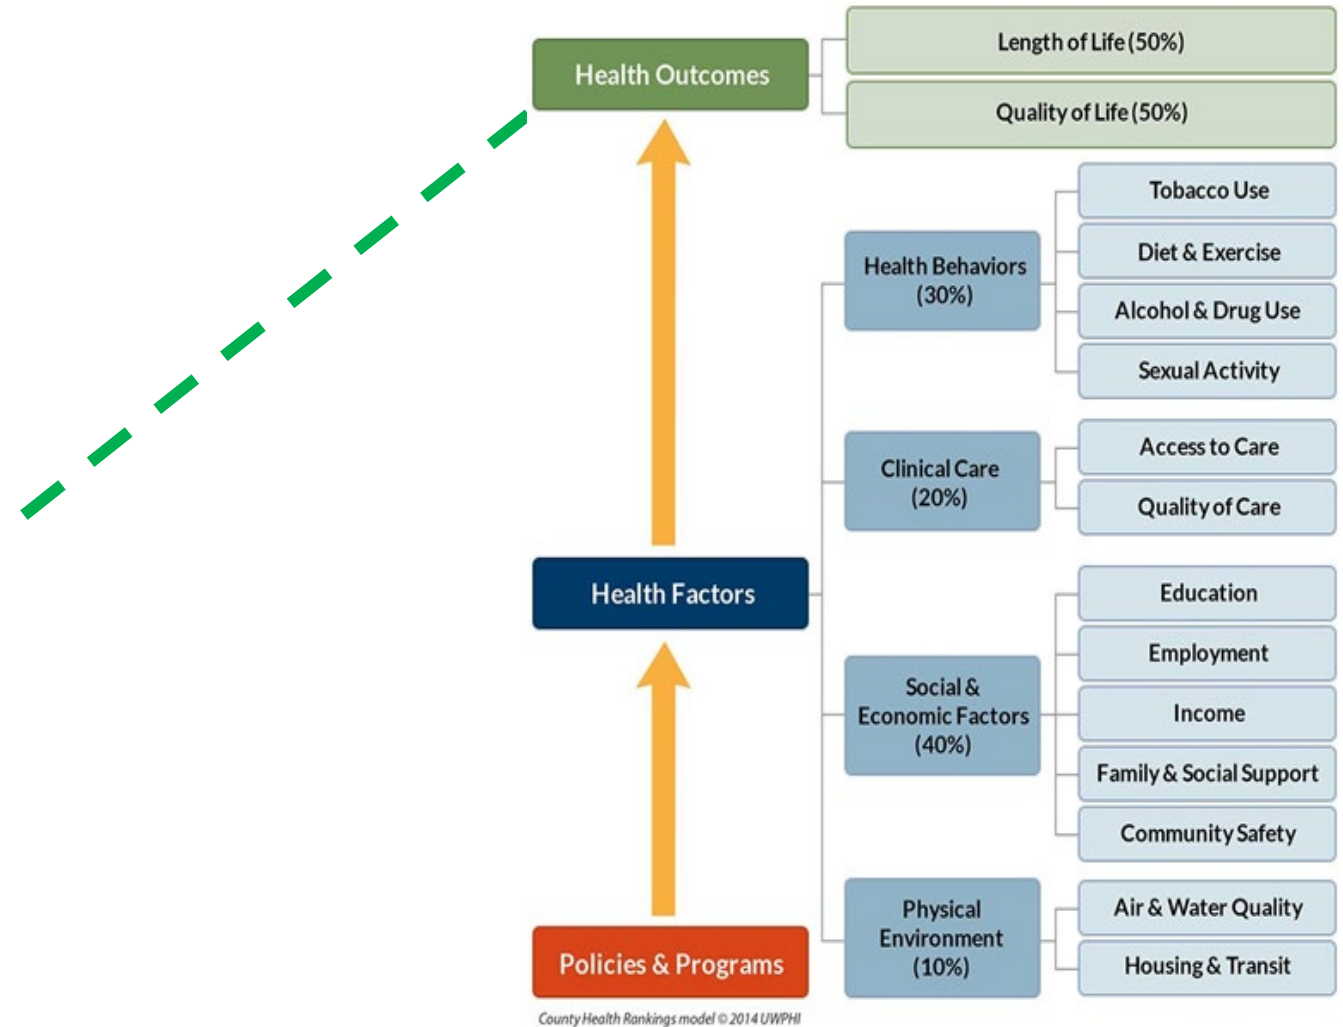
Health Outcomes

Length of Life (50%)

Quality of Life (50%)

Health Behaviors (30%)

Tobacco Use

Diet & Exercise

Alcohol & Drug Use

Sexual Activity

Clinical Care (20%)

Access to Care

Quality of Care

Health Factors

Social & Economic Factors (40%)

Education

Employment

Income

Family & Social Support

Community Safety

Physical Environment (10%)

Air & Water Quality

Housing & Transit

Policies & Programs

County Health Rankings model © 2014 UWPHI